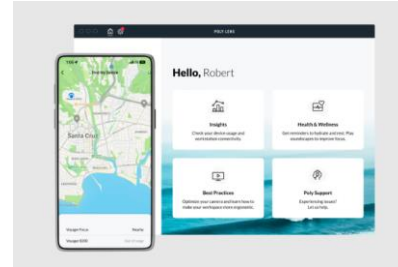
POLY LENS

Hello, Robert

Insights
Check your device usage and workstation connectivity.

Health & Wellness
Set reminders to hydrate and rest. Play sounds apps to improve focus.

Best Practices
Optimize your camera and learn how to make your workspace more ergonomic.

Poly Support
Experiencing issues? Let us help.

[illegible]

Santa Cruz

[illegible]